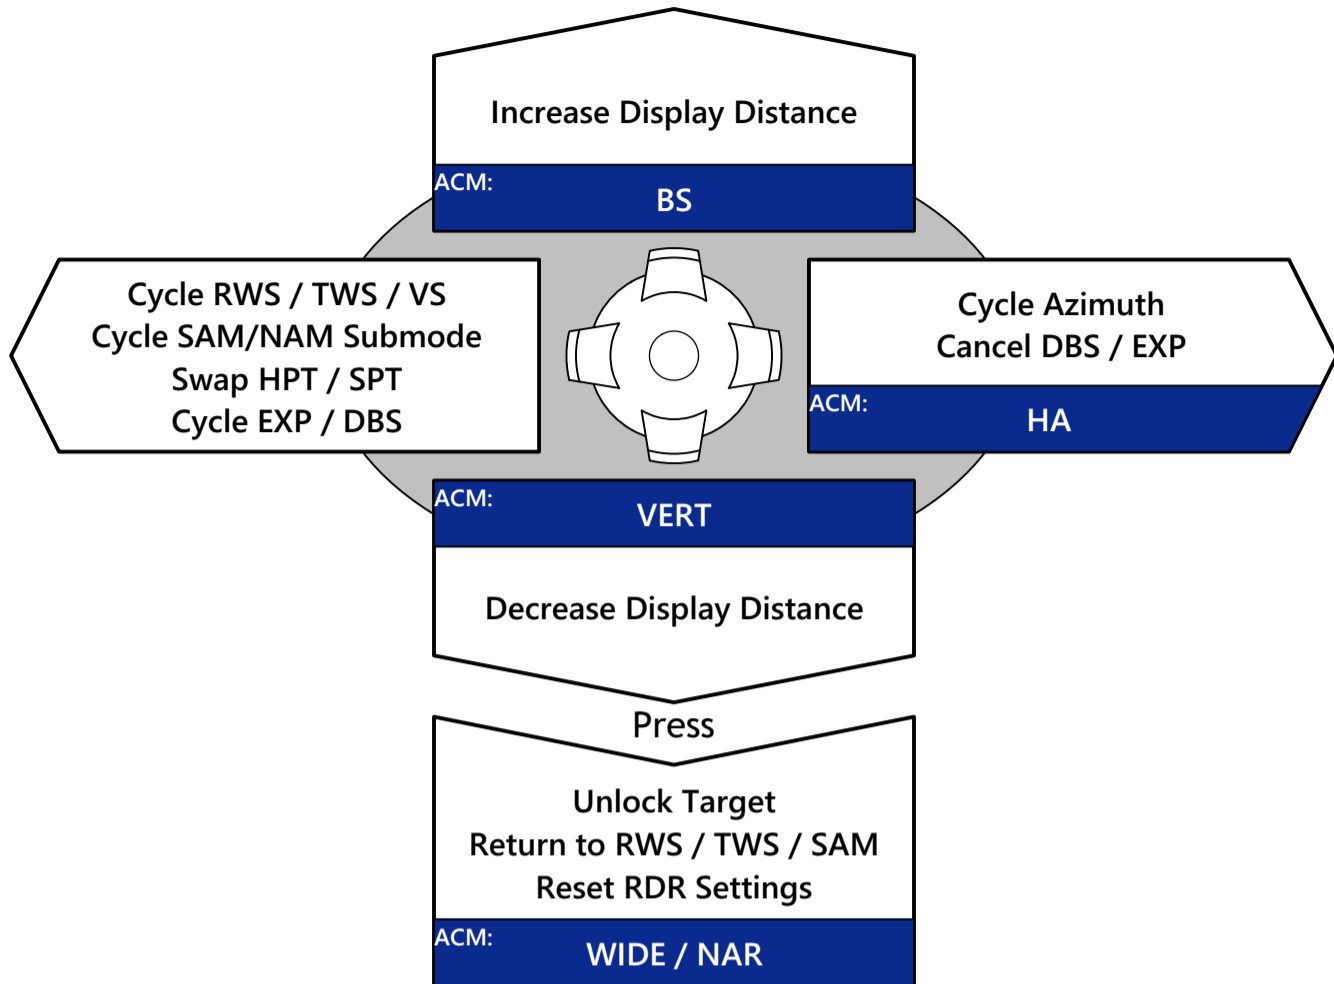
Increase Display Distance

ACM: BS

Cycle RWS / TWS / VS
Cycle SAM/NAM Submode
Swap HPT / SPT
Cycle EXP / DBS

Cycle Azimuth
Cancel DBS / EXP

ACM: HA

ACM: VERT

Decrease Display Distance

Press

Unlock Target
Return to RWS / TWS / SAM
Reset RDR Settings

ACM: WIDE / NAR